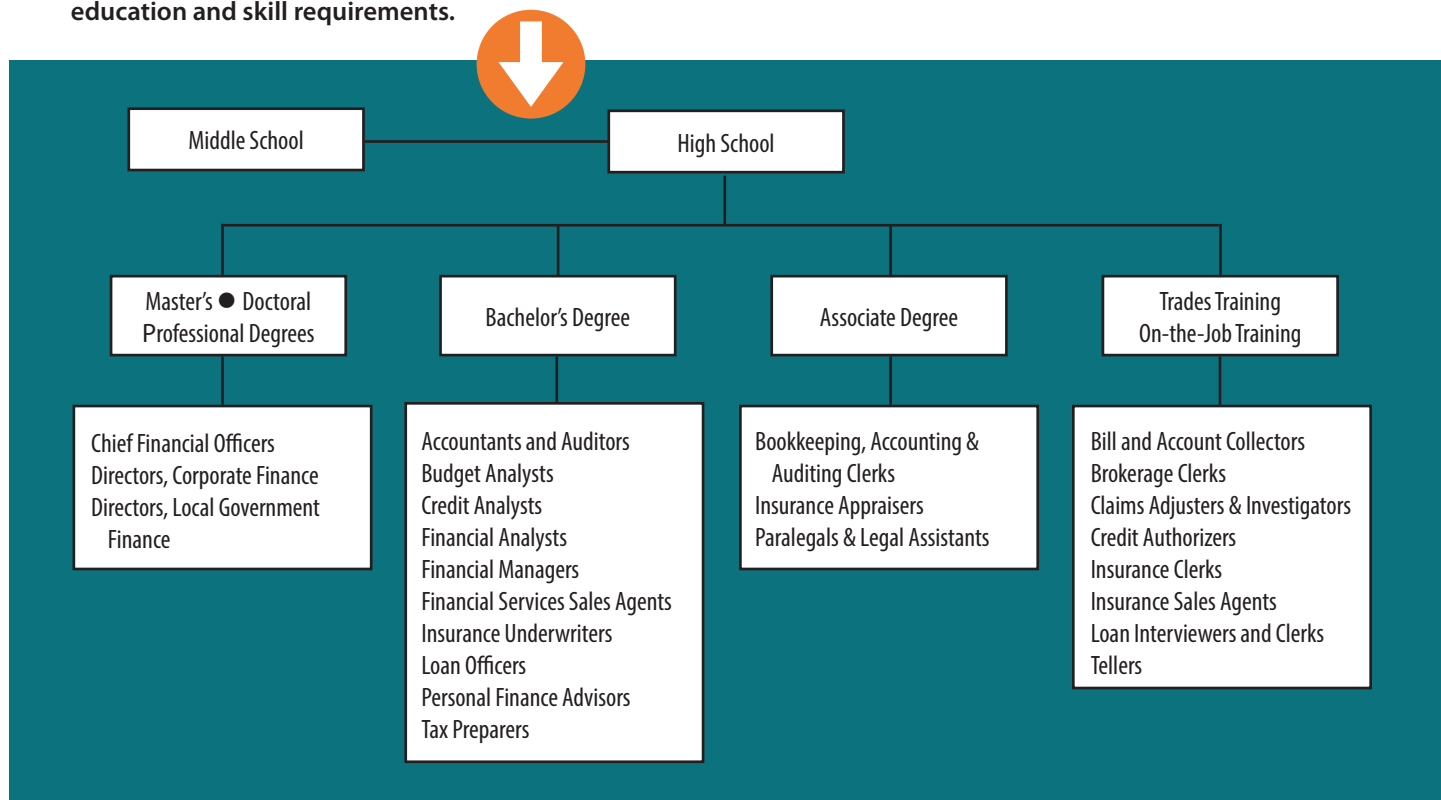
education and skill requirements.

Middle School

High School

Master's ● Doctoral Professional Degrees

Bachelor's Degree

Associate Degree

Trades Training On-the-Job Training

Chief Financial Officers
Directors, Corporate Finance
Directors, Local Government Finance

Accountants and Auditors
Budget Analysts
Credit Analysts
Financial Analysts
Financial Managers
Financial Services Sales Agents
Insurance Underwriters
Loan Officers
Personal Finance Advisors
Tax Preparers

Bookkeeping, Accounting & Auditing Clerks
Insurance Appraisers
Paralegals & Legal Assistants

Bill and Account Collectors
Brokerage Clerks
Claims Adjusters & Investigators
Credit Authorizers
Insurance Clerks
Insurance Sales Agents
Loan Interviewers and Clerks
Tellers